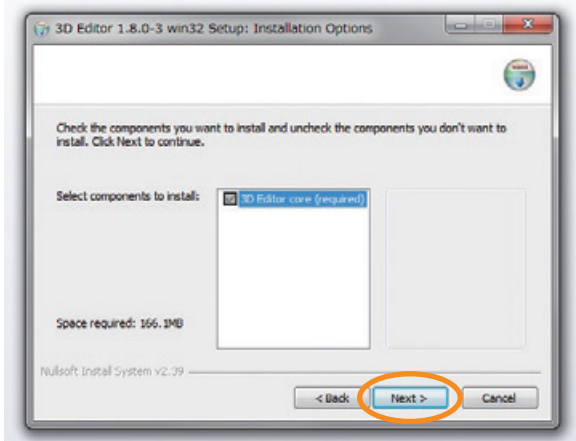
3D Editor 1.8.0-3 win32 Setup: Installation Options

Check the components you want to install and uncheck the components you don't want to install. Click Next to continue.

Select components to install:

3D Editor core (required)

Space required: 166.1MB

Nullsoft Install System v2.39

< Back

Next >

Cancel